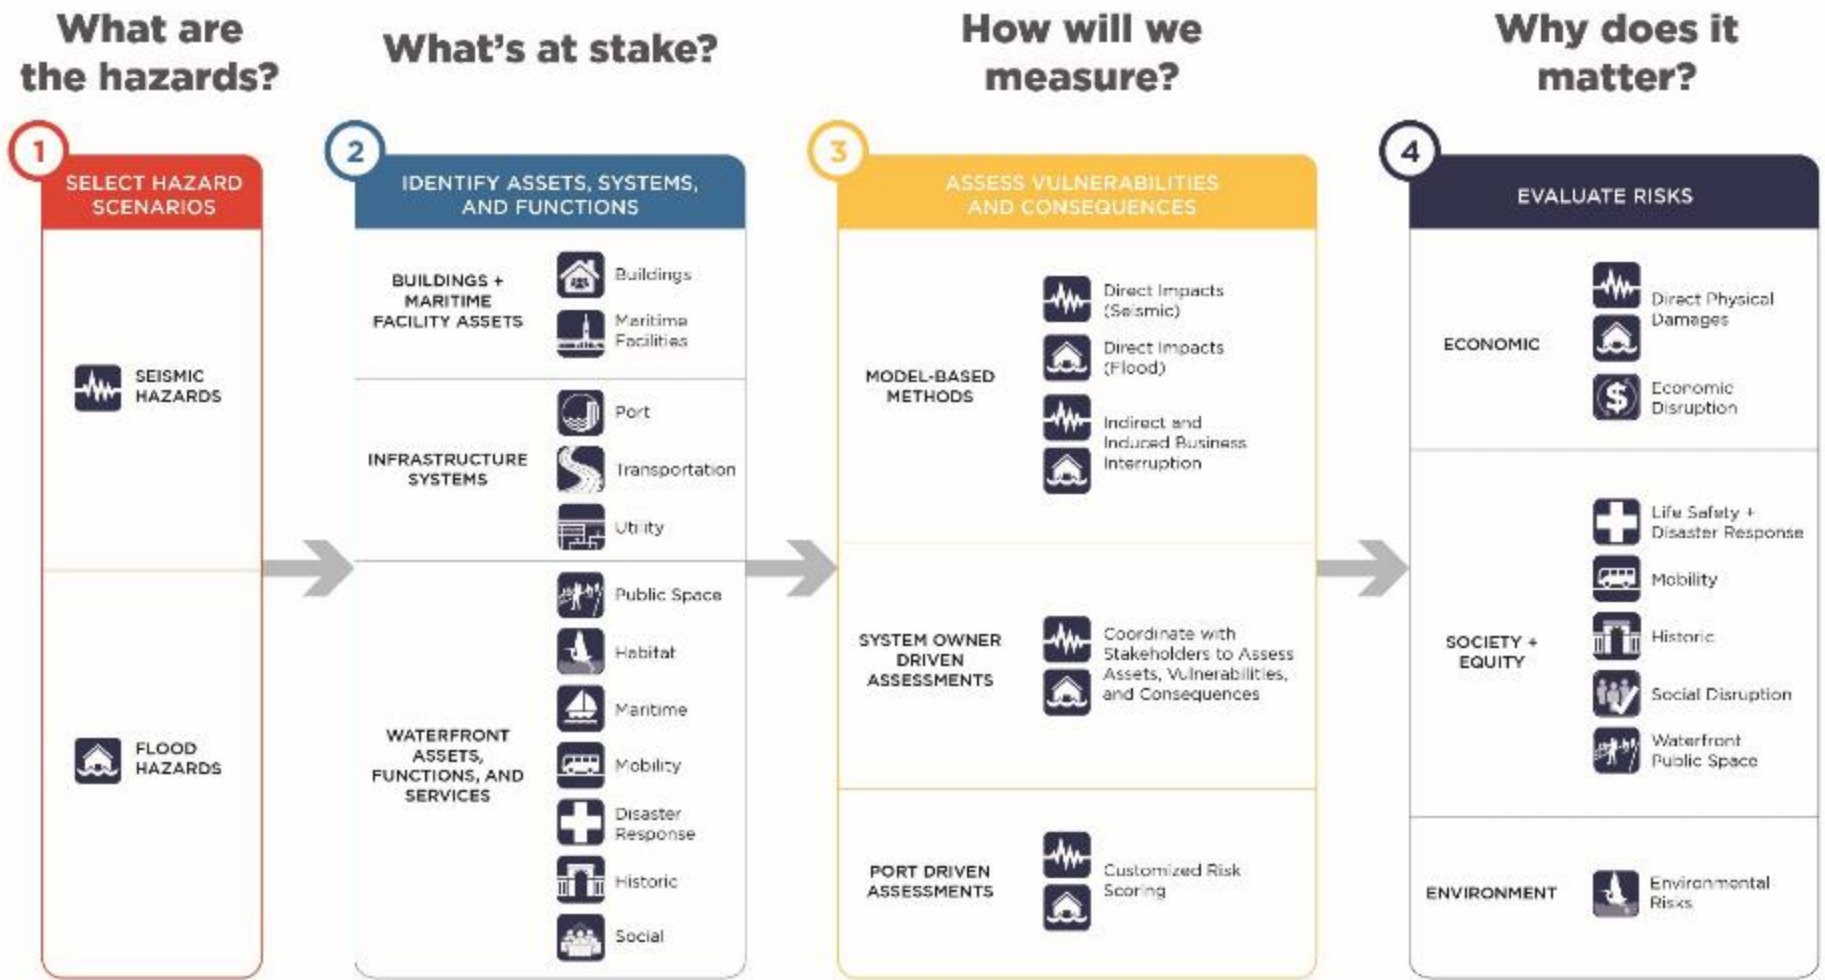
What are the hazards?

1

SELECT HAZARD SCENARIOS

SEISMIC HAZARDS

FLOOD HAZARDS

What's at stake?

2

IDENTIFY ASSETS, SYSTEMS, AND FUNCTIONS

BUILDINGS + MARITIME FACILITY ASSETS

Buildings

Maritime Facilities

INFRASTRUCTURE SYSTEMS

Port

Transportation

Utility

WATERFRONT ASSETS, FUNCTIONS, AND SERVICES

Public Space

Habitat

Maritime

Mobility

Disaster Response

Historic

Social

How will we measure?

3

ASSESS VULNERABILITIES AND CONSEQUENCES

MODEL-BASED METHODS

Direct Impacts (Seismic)

Direct Impacts (Flood)

Indirect and Induced Business Interruption

SYSTEM OWNER DRIVEN ASSESSMENTS

Coordinate with Stakeholders to Assess Assets, Vulnerabilities, and Consequences

PORT DRIVEN ASSESSMENTS

Customized Risk Scoring

Why does it matter?

4

EVALUATE RISKS

ECONOMIC

Direct Physical Damages

Economic Disruption

SOCIETY + EQUITY

Life Safety + Disaster Response

Mobility

Historic

Social Disruption

Waterfront Public Space

ENVIRONMENT

Environmental Risks